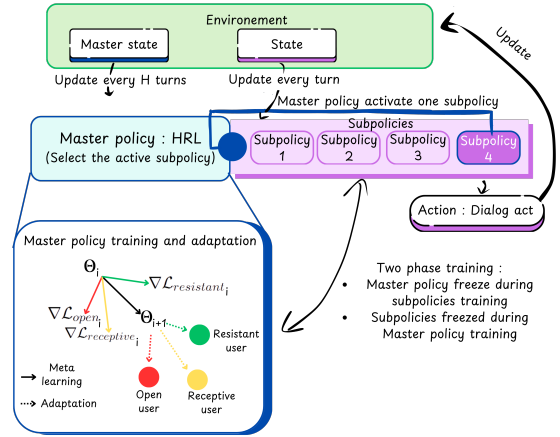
Environement

Master state

State

Update every H turns

Update every turn

Update

Master policy activate one subpolicy

Master policy : HRL
(Select the active subpolicy)

Subpolicies

Subpolicy 1

Subpolicy 2

Subpolicy 3

Subpolicy 4

Action : Dialog act

Master policy training and adaptation

$\Theta_i$

$\nabla\mathcal{L}_{resistant_i}$

$\nabla\mathcal{L}_{open_i}$

$\nabla\mathcal{L}_{receptive_i}$

$\Theta_{i+1}$

Resistant user

Open user

Receptive user

Meta learning

Adaptation

Two phase training :

• Master policy freeze during subpolicies training

• Subpolicies freezed during Master policy training